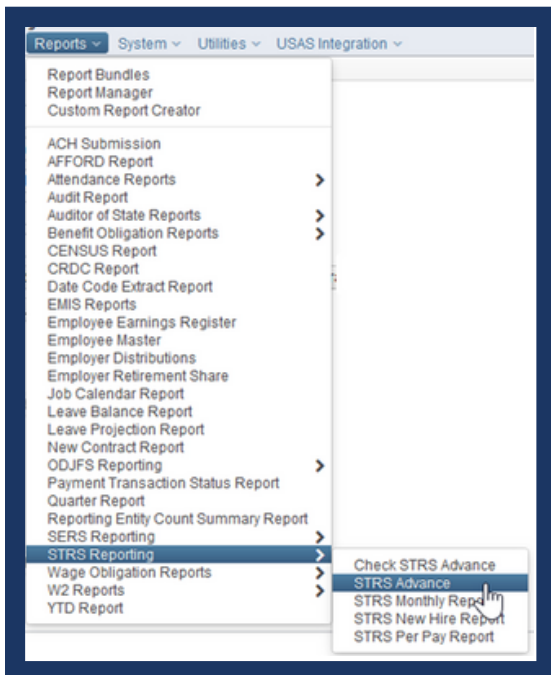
Reports ⌄ System ⌄ Utilities ⌄ USAS Integration ⌄

Report Bundles
Report Manager
Custom Report Creator

ACH Submission
AFFORD Report
Attendance Reports >
Audit Report
Auditor of State Reports >
Benefit Obligation Reports >
CENSUS Report
CRDC Report
Date Code Extract Report
EMIS Reports
Employee Earnings Register
Employee Master
Employer Distributions
Employer Retirement Share
Job Calendar Report
Leave Balance Report
Leave Projection Report
New Contract Report
ODJFS Reporting >
Payment Transaction Status Report
Quarter Report
Reporting Entity Count Summary Report
SERS Reporting >
STRS Reporting >
Wage Obligation Reports >
W2 Reports >
YTD Report

Check STRS Advance
STRS Advance
STRS Monthly Report
STRS New Hire Report
STRS Per Pay Report